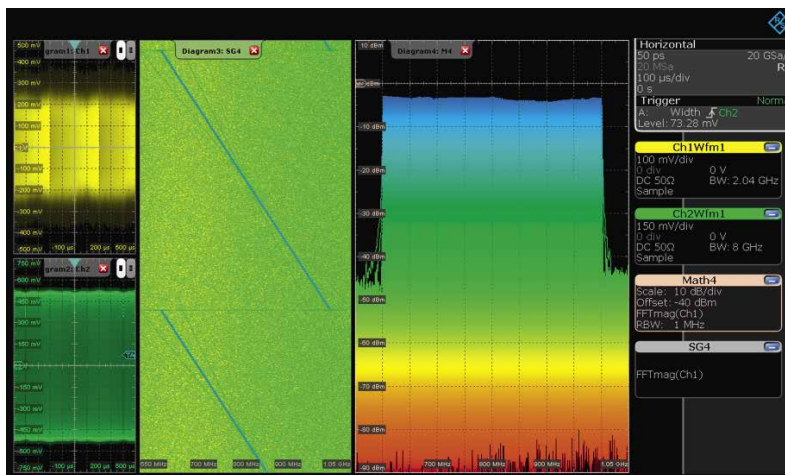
500 mV gram1: Ch1
400 mV
300 mV
200 mV
100 mV
-100 mV
-200 mV
-300 mV
-400 mV
-500 mV -100 µs 200 µs 500 µs

750 mV gram2: Ch2
600 mV
450 mV
300 mV
150 mV
-150 mV
-300 mV
-450 mV
-600 mV
-750 mV -100 µs 200 µs 500 µs

Diagram3: SG4
550 MHz 700 MHz 800 MHz 900 MHz 1.05 GHz

Diagram4: M4
10 dBm
0 dBm
-10 dBm
-20 dBm
-30 dBm
-40 dBm
-50 dBm
-60 dBm
-70 dBm
-80 dBm
-90 dBm
700 MHz 800 MHz 900 MHz 1.05 GHz

Horizontal
50 ps 20 GSa
20 MSa R
100 µs/div
0 s
Trigger Norma
A: Width Ch2
Level: 73.28 mV

Ch1Wfm1
100 mV/div
0 div 0 V
DC 50Ω BW: 2.04 GHz
Sample

Ch2Wfm1
150 mV/div
0 div 0 V
DC 50Ω BW: 8 GHz
Sample

Math4
Scale: 10 dB/div
Offset: -40 dBm
FFTmag(Ch1)
RBW: 1 MHz

SG4
FFTmag(Ch1)